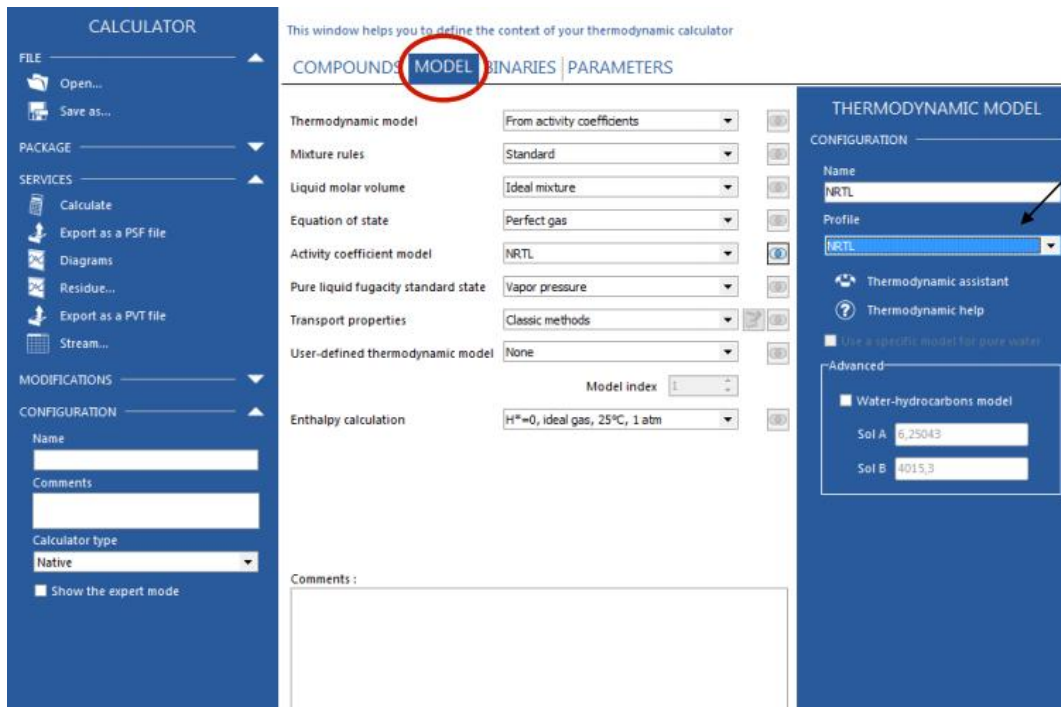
CALCULATOR

FILE

Open...

Save as...

PACKAGE

SERVICES

Calculate

Export as a PSF file

Diagrams

Residue...

Export as a PVT file

Stream...

MODIFICATIONS

CONFIGURATION

Name

Comments

Calculator type

Native

Show the expert mode

This window helps you to define the context of your thermodynamic calculator

COMPOUNDS | MODEL | BINARIES | PARAMETERS

| | |
|---|---|
| Thermodynamic model | From activity coefficients |
| Mixture rules | Standard |
| Liquid molar volume | Ideal mixture |
| Equation of state | Perfect gas |
| Activity coefficient model | NRTL |
| Pure liquid fugacity standard state | Vapor pressure |
| Transport properties | Classic methods |
| User-defined thermodynamic model | None |
| Model index | 1 |
| Enthalpy calculation | H*=0, ideal gas, 25°C, 1 atm |

Comments :

THERMODYNAMIC MODEL

CONFIGURATION

Name

NRTL

Profile

NRTL

Thermodynamic assistant

Thermodynamic help

Use a specific model for pure water

Advanced

Water-hydrocarbons model

Sol A 6,25043

Sol B 4015,3